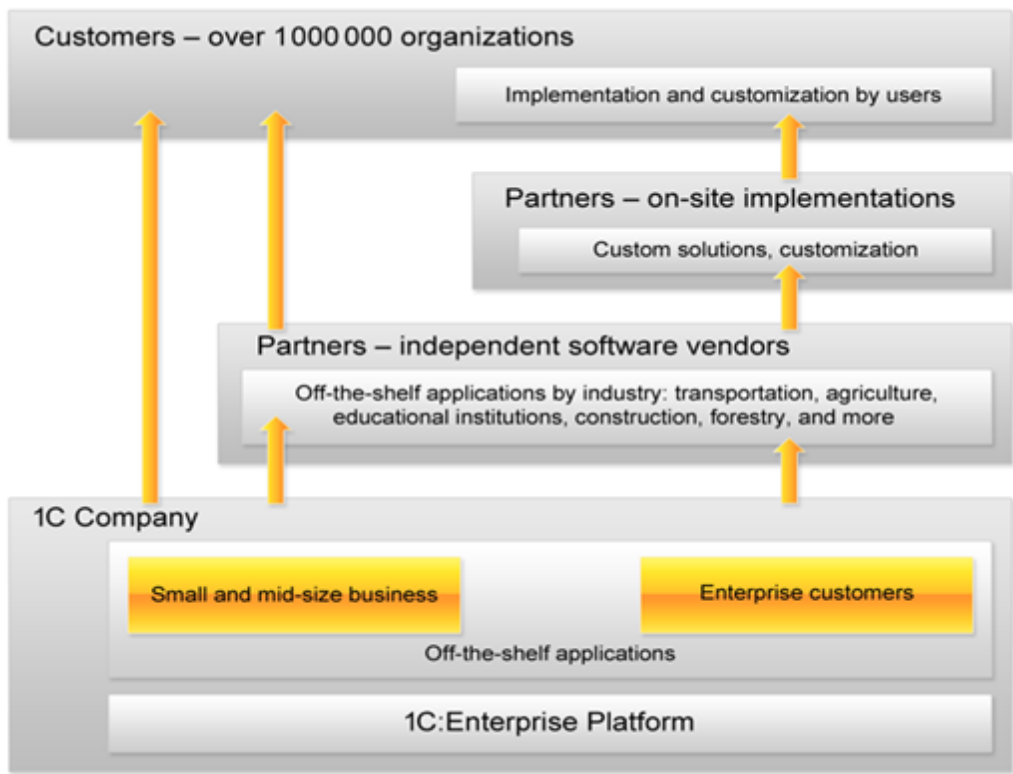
Customers – over 1 000 000 organizations

Implementation and customization by users

Partners – on-site implementations

Custom solutions, customization

Partners – independent software vendors

Off-the-shelf applications by industry: transportation, agriculture, educational institutions, construction, forestry, and more

1C Company

Small and mid-size business

Enterprise customers

Off-the-shelf applications

1C:Enterprise Platform